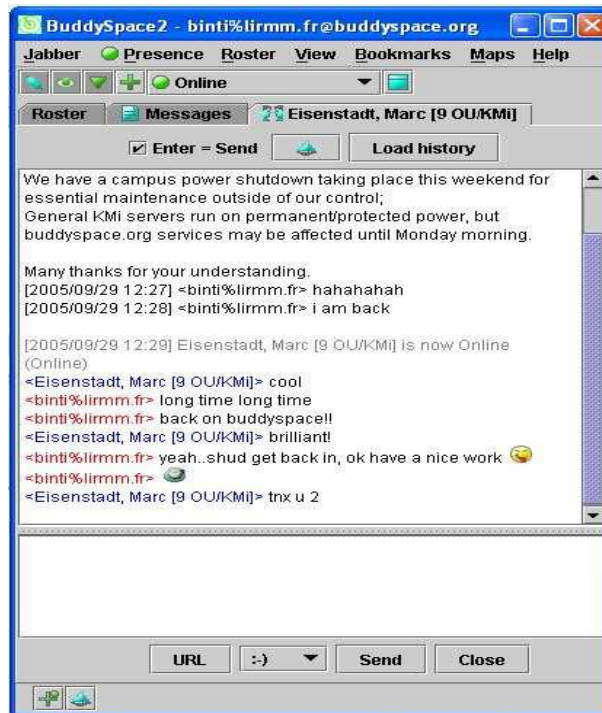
BuddySpace2 - binti%lirmm.fr@buddyspace.org

Jabber Presence Roster View Bookmarks Maps Help

Online

Roster Messages Eisenstadt, Marc [9 OU/KMi]

Enter = Send Load history

We have a campus power shutdown taking place this weekend for essential maintenance outside of our control;
General KMi servers run on permanent/protected power, but buddyspace.org services may be affected until Monday morning.

Many thanks for your understanding.
[2005/09/29 12:27] <binti%lirmm.fr> hahahahah
[2005/09/29 12:28] <binti%lirmm.fr> i am back

[2005/09/29 12:29] Eisenstadt, Marc [9 OU/KMi] is now Online (Online)
<Eisenstadt, Marc [9 OU/KMi]> cool
<binti%lirmm.fr> long time long time
<binti%lirmm.fr> back on buddyspace!!
<Eisenstadt, Marc [9 OU/KMi]> brilliant!
<binti%lirmm.fr> yeah..shud get back in, ok have a nice work
<binti%lirmm.fr>
<Eisenstadt, Marc [9 OU/KMi]> tnx u 2

URL :-) Send Close